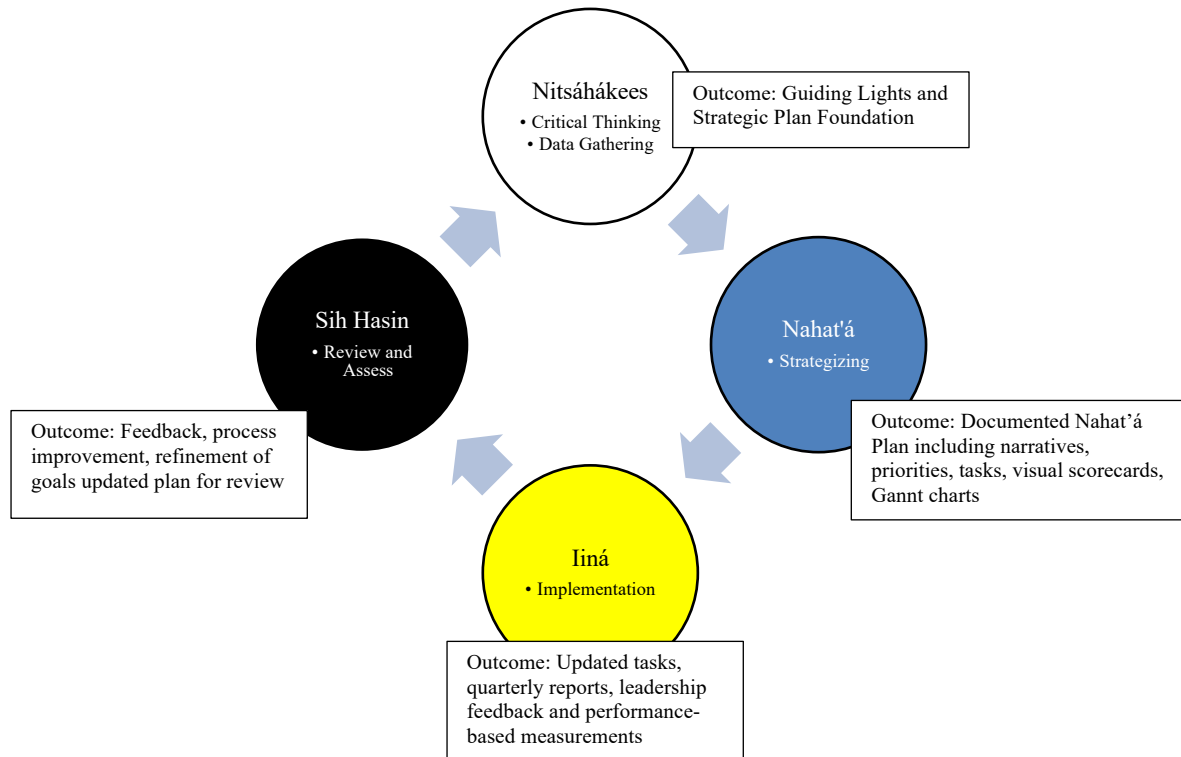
Nitsáhákees
• Critical Thinking
• Data Gathering

Outcome: Guiding Lights and Strategic Plan Foundation

Nahat'á
• Strategizing

Outcome: Documented Nahat'á Plan including narratives, priorities, tasks, visual scorecards, Gannt charts

Iiná
• Implementation

Outcome: Updated tasks, quarterly reports, leadership feedback and performance-based measurements

Sih Hasin
• Review and Assess

Outcome: Feedback, process improvement, refinement of goals updated plan for review